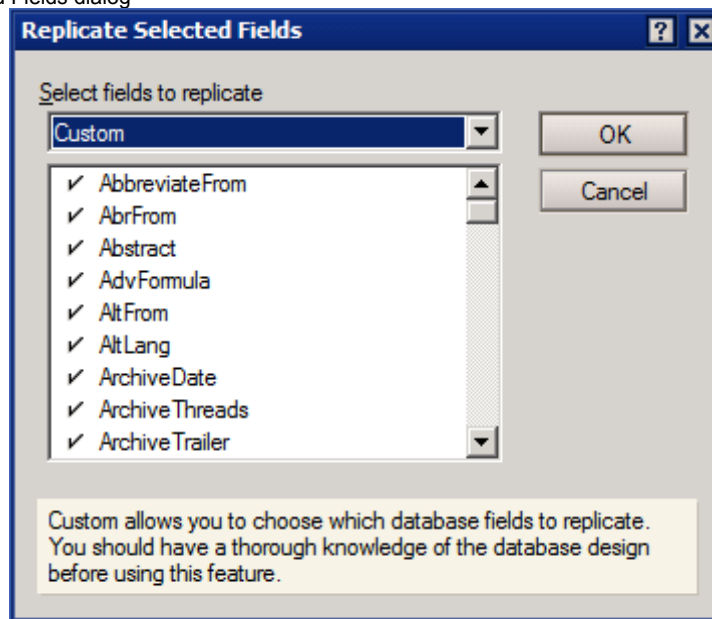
Fields dialog

Replicate Selected Fields

?

Select fields to replicate

Custom

OK

Cancel

✓ AbbreviateFrom
✓ AbrFrom
✓ Abstract
✓ AdvFormula
✓ AltFrom
✓ AltLang
✓ ArchiveDate
✓ ArchiveThreads
✓ ArchiveTrailer

Custom allows you to choose which database fields to replicate. You should have a thorough knowledge of the database design before using this feature.